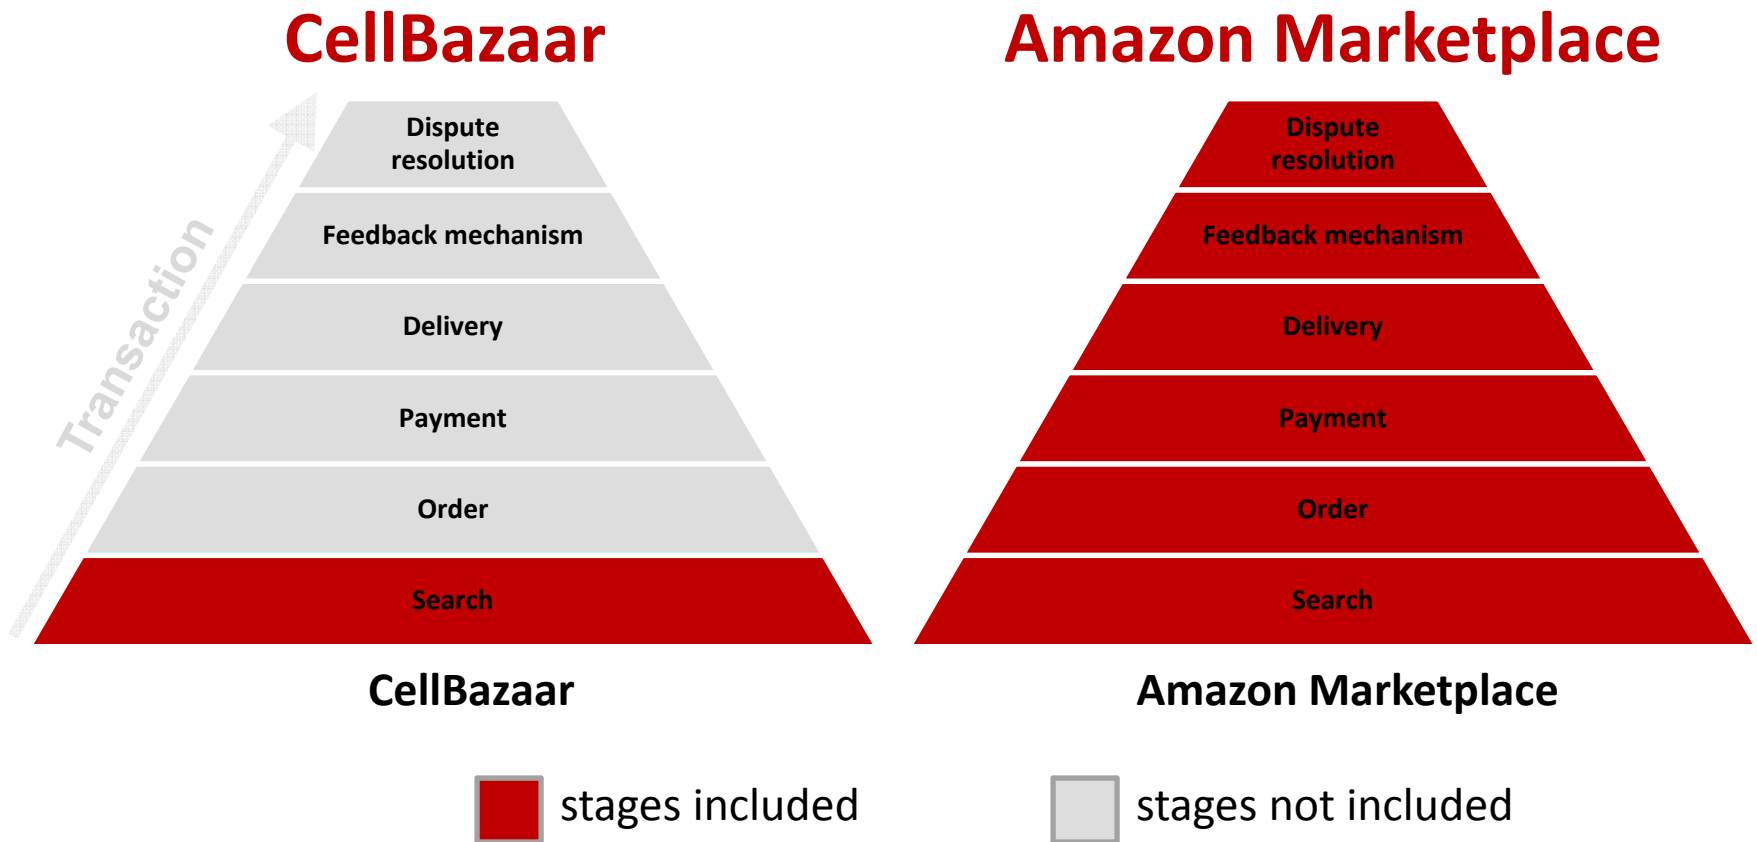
CellBazaar

Transaction

Dispute resolution

Feedback mechanism

Delivery

Payment

Order

Search

CellBazaar

Amazon Marketplace

Dispute resolution

Feedback mechanism

Delivery

Payment

Order

Search

Amazon Marketplace

stages included

stages not included